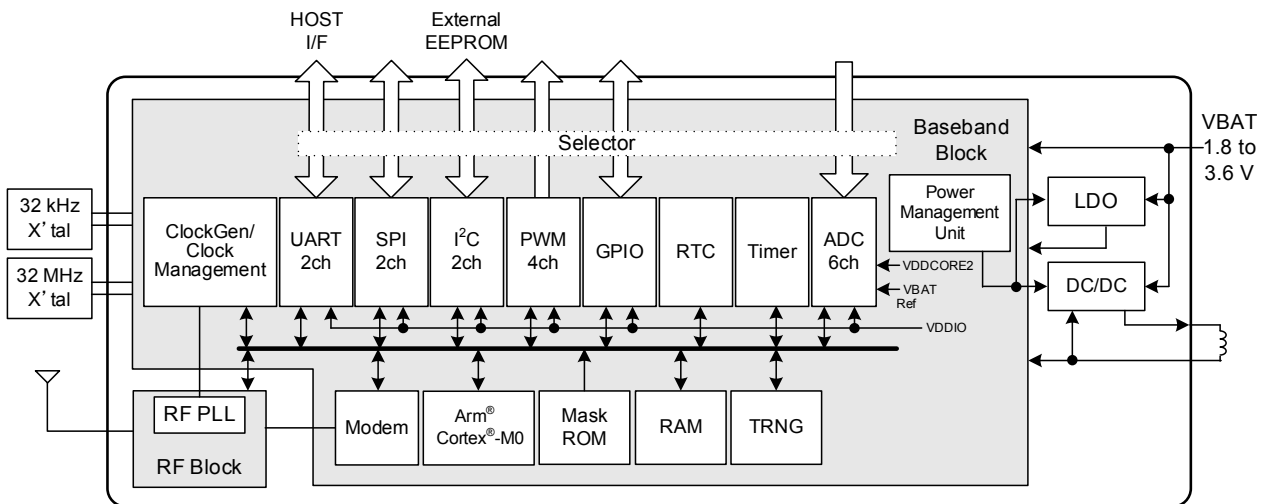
HOST I/F

External EEPROM

Baseband Block

Selector

VBAT 1.8 to 3.6 V

32 kHz X' tal

32 MHz X' tal

ClockGen/ Clock Management

UART 2ch

SPI 2ch

I$^2$C 2ch

PWM 4ch

GPIO

RTC

Timer

ADC 6ch

Power Management Unit

LDO

DC/DC

VDDCORE2

VBAT Ref

VDDIO

RF PLL

RF Block

Modem

Arm$^®$ Cortex$^®$-M0

Mask ROM

RAM

TRNG